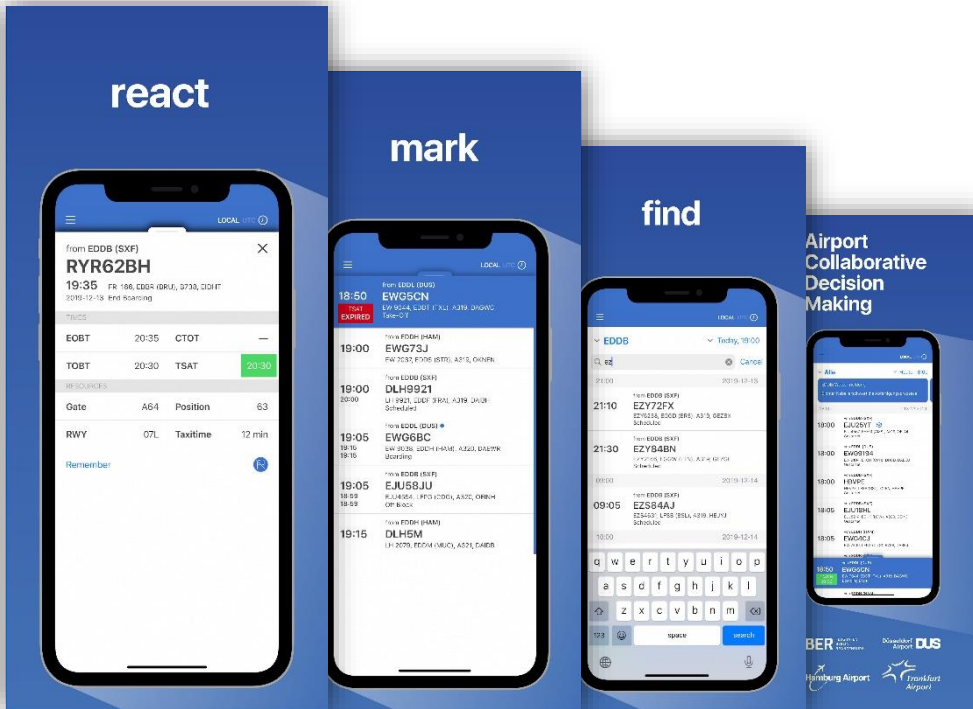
react

LOCAL UTC

from EDDB (SXF)
RYR62BH
19:35 FR 168, EDDB (BRU), B738, EIDHT
2019-12-13 End Boarding

TIMES

| | | | |
|---|---|---|---|
| EOBT | 20:35 | CTOT | — |
| TOBT | 20:30 | TSAT | 20:30 |

RESOURCES

| | | | |
|---|---|---|---|
| Gate | A64 | Position | 63 |
| RWY | 07L | Taxitime | 12 min |

Remember

mark

LOCAL UTC

18:50 TSAT EXPIRED from EDDL (DUS) EWG5CN EW 9044, EDDT (TXL), A319, DABWC Take-Off

19:00 from EDDH (HAM) EWG73J EW 2037, EDDS (STR), A319, OKNEN

19:00 20:00 from EDDT (SXF) DLH9921 LH 9921, EDDF (FRA), A319, DAIBI Scheduled

19:05 19:15 19:15 from EDDL (DUS) EWG6BC EW 9036, EDDH (HAM), A320, DAEWK Boarding

19:05 18:58 18:59 from EDDB (SXF) EJU58JU EJU4654, LFPG (CDG), A320, OBNH Off Block

19:15 from EDDH (HAM) DLH5M LH 2079, EDDM (MUC), A321, DAIDB

find

LOCAL UTC

EDDB Today, 19:00

ez Cancel

21:00 2019-12-13

21:10 from EDDB (SXF) EZY72FX EZY5338, EGGD (BRS), A319, OEZBH Schedule

21:30 from EDDB (SXF) EZY84BN Schedule

00:00 2019-12-14

09:05 from EDDB (SXF) EZS84AJ EZS4531, LFSB (BSL), A319, HBJYJ Schedule

10:00 2019-12-14

q w e r t y u i o p
a s d f g h j k l
z x c v b n m
123 space search

Airport Collaborative Decision Making

18:00 EJU25YT
EWG9134
HBVPC
EJU18HL
EWG4CJ
18:50 EWG5CN

BER
Düsseldorf Airport DUS
Hamburg Airport
Frankfurt Airport